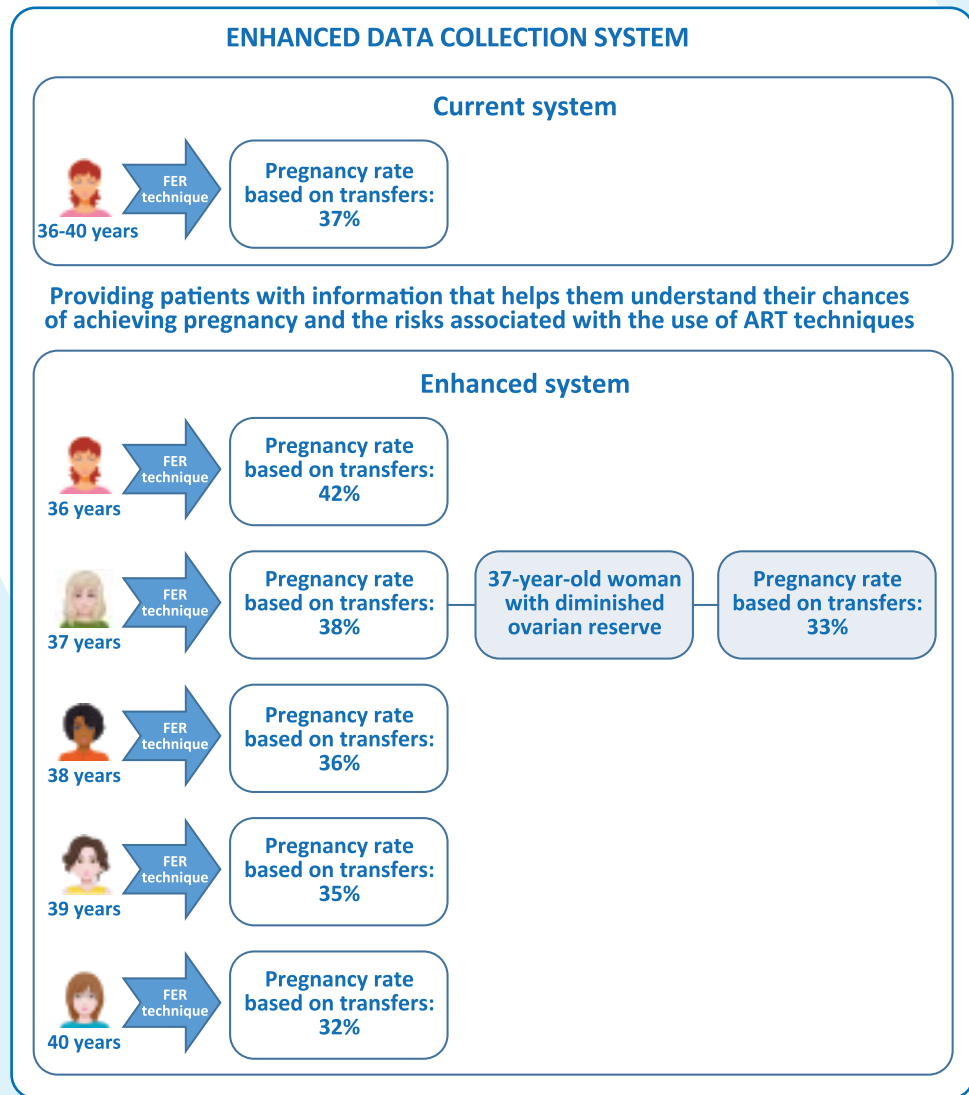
ENHANCED DATA COLLECTION SYSTEM

Current system

36-40 years

FER technique

Pregnancy rate based on transfers: 37%

Providing patients with information that helps them understand their chances of achieving pregnancy and the risks associated with the use of ART techniques

Enhanced system

36 years

FER technique

Pregnancy rate based on transfers: 42%

37 years

FER technique

Pregnancy rate based on transfers: 38%

37-year-old woman with diminished ovarian reserve

Pregnancy rate based on transfers: 33%

38 years

FER technique

Pregnancy rate based on transfers: 36%

39 years

FER technique

Pregnancy rate based on transfers: 35%

40 years

FER technique

Pregnancy rate based on transfers: 32%